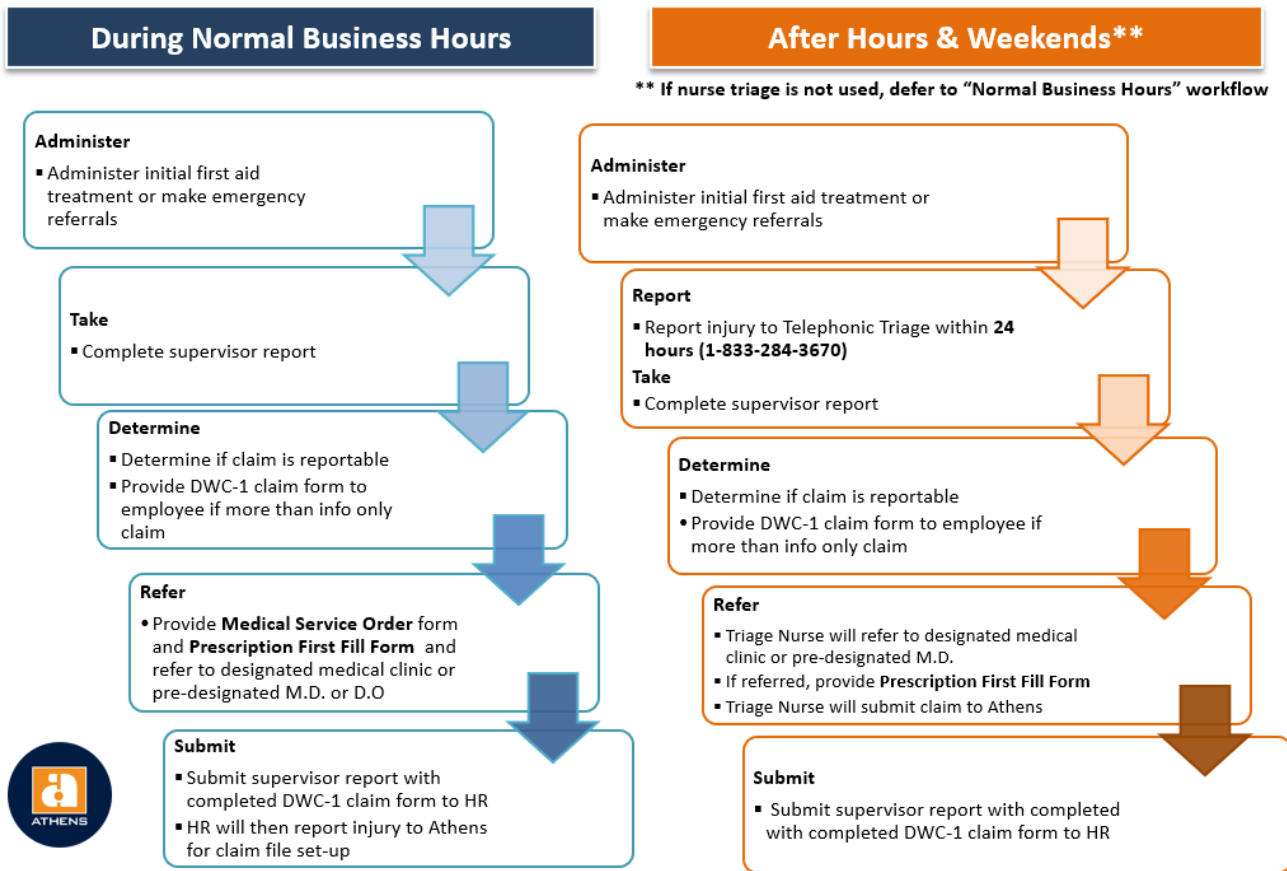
During Normal Business Hours

Administer
▪ Administer initial first aid treatment or make emergency referrals

Take
▪ Complete supervisor report

Determine
▪ Determine if claim is reportable
▪ Provide DWC-1 claim form to employee if more than info only claim

Refer
• Provide **Medical Service Order** form and **Prescription First Fill Form** and refer to designated medical clinic or pre-designated M.D. or D.O

Submit
▪ Submit supervisor report with completed DWC-1 claim form to HR
▪ HR will then report injury to Athens for claim file set-up

ATHENS

After Hours & Weekends**

** If nurse triage is not used, defer to "Normal Business Hours" workflow

Administer
▪ Administer initial first aid treatment or make emergency referrals

Report
▪ Report injury to Telephonic Triage within **24 hours (1-833-284-3670)**

Take
▪ Complete supervisor report

Determine
▪ Determine if claim is reportable
• Provide DWC-1 claim form to employee if more than info only claim

Refer
▪ Triage Nurse will refer to designated medical clinic or pre-designated M.D.
▪ If referred, provide **Prescription First Fill Form**
▪ Triage Nurse will submit claim to Athens

Submit
▪ Submit supervisor report with completed with completed DWC-1 claim form to HR